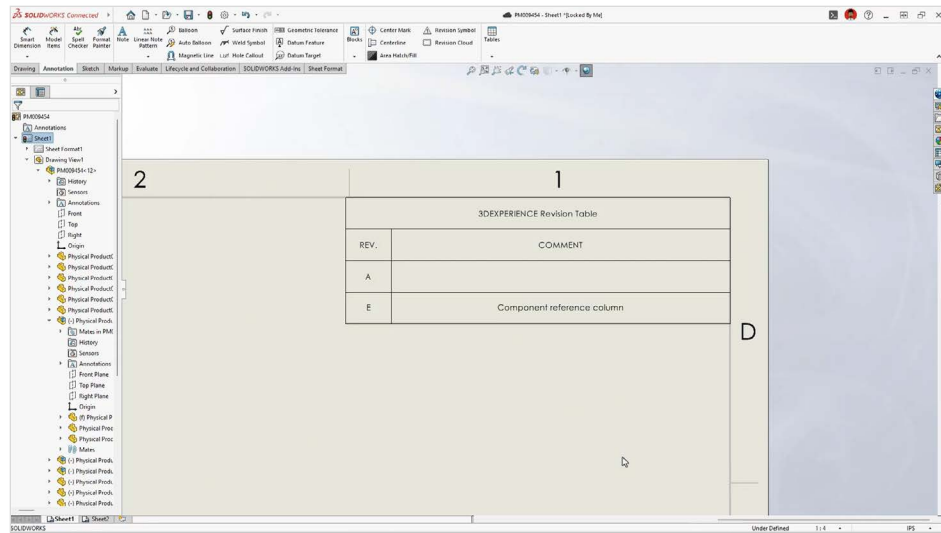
SOLIDWORKS Connected

PM009454 - Sheet1 *[Locked By Me]

Smart Dimension | Model Items | Spell Checker | Format Painter | Note | Linear Note Pattern | Balloon | Auto Balloon | Magnetic Line | Surface Finish | Weld Symbol | Hole Callout | Geometric Tolerance | Datum Feature | Datum Target | Blocks | Center Mark | Centerline | Area Hatch/Fill | Revision Symbol | Revision Cloud | Tables

Drawing | Annotation | Sketch | Markup | Evaluate | Lifecycle and Collaboration | SOLIDWORKS Add-Ins | Sheet Format

PM009454
Annotations
Sheet1
Sheet Format1
Drawing View1
PM009454<12>
History
Sensors
Annotations
Front
Top
Right
Origin
Physical Product(
Physical Product(
Physical Product(
Physical Product(
Physical Product(
Physical Product(
(-) Physical Produ
Mates in PM0
History
Sensors
Annotations
Front Plane
Top Plane
Right Plane
Origin
(f) Physical P
Physical Proc
Physical Proc
Mates
(-) Physical Produ
(-) Physical Produ
(-) Physical Produ
(-) Physical Produ
(-) Physical Produ

2

1

| 3DEXPERIENCE Revision Table | |
|---|---|
| REV. | COMMENT |
| A | |
| E | Component reference column |

D

Sheet1 | Sheet2

SOLIDWORKS

Under Defined | 1 : 4 | IPS